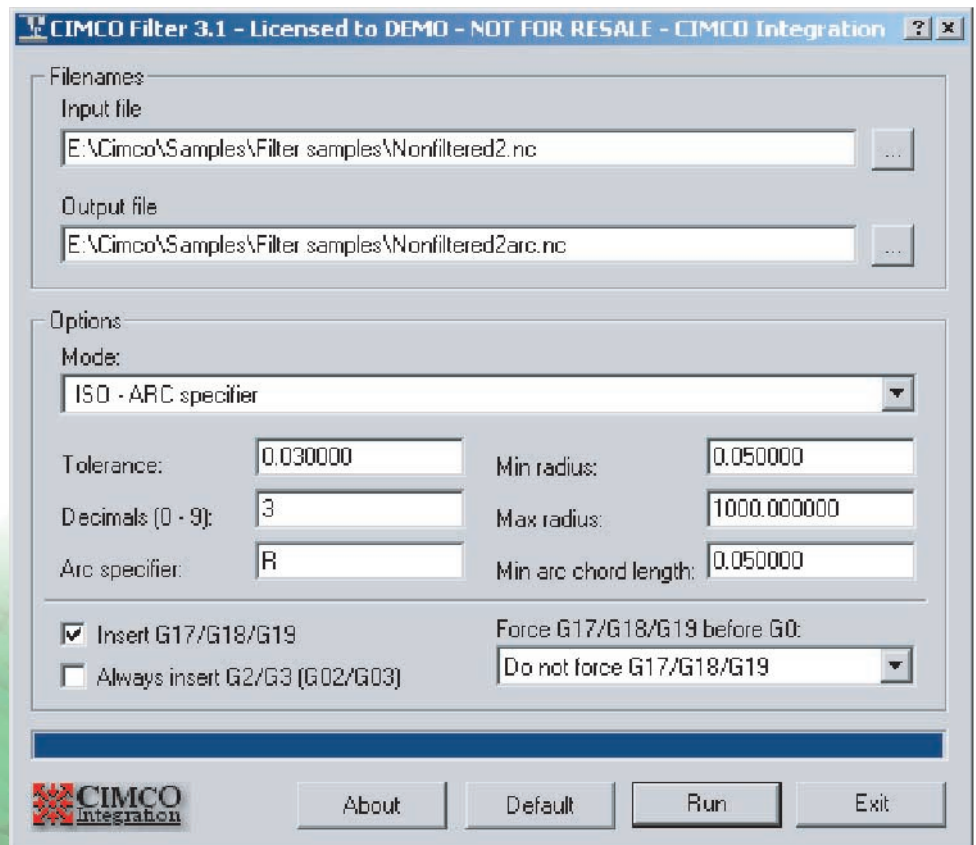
CIMCO Filter 3.1 - Licensed to DEMO - NOT FOR RESALE - CIMCO Integration ? ×

Filenames
Input file
E:\Cimco\Samples\Filter samples\Nonfiltered2.nc ...

Output file
E:\Cimco\Samples\Filter samples\Nonfiltered2arc.nc ...

Options
Mode:
ISO - ARC specifier

Tolerance: 0.030000
Decimals (0 - 9): 3
Arc specifier: R
Min radius: 0.050000
Max radius: 1000.000000
Min arc chord length: 0.050000

Insert G17/G18/G19
Always insert G2/G3 (G02/G03)
Force G17/G18/G19 before G0:
Do not force G17/G18/G19

CIMCO Integration
About
Default
Run
Exit